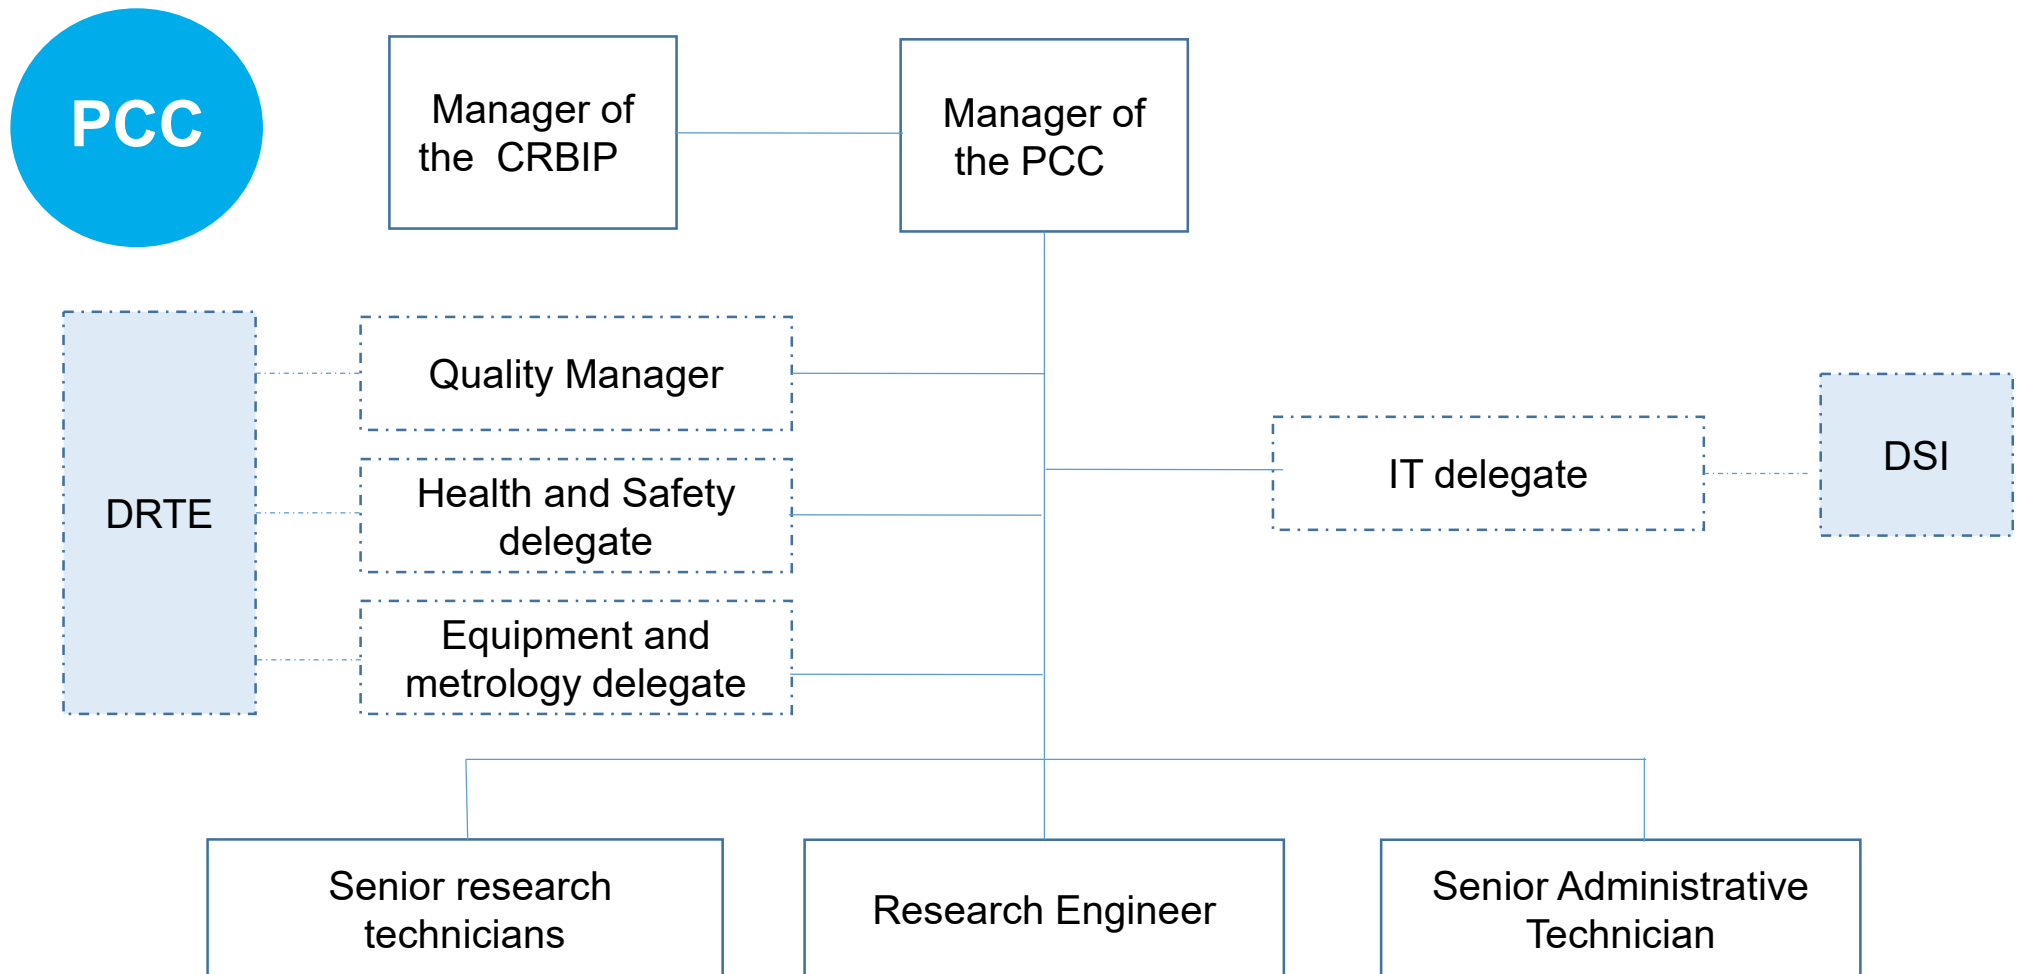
PCC

Manager of the CRBIP

Manager of the PCC

DRTE

Quality Manager

Health and Safety delegate

Equipment and metrology delegate

IT delegate

DSI

Senior research technicians

Research Engineer

Senior Administrative Technician